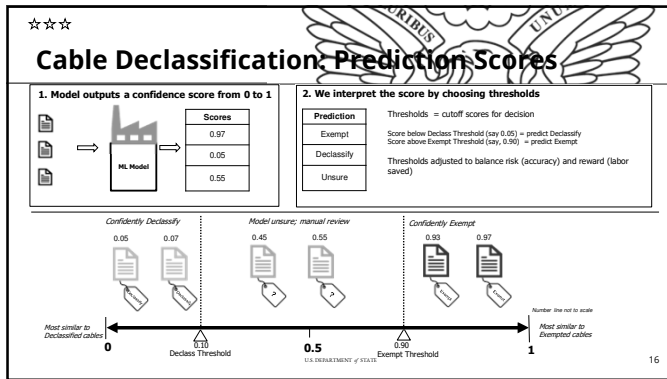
☆☆☆

Cable Declassification: Prediction Scores

ORIBUS UNUM

1. Model outputs a confidence score from 0 to 1

ML Model

| Scores |
|---|
| 0.97 |
| 0.05 |
| 0.55 |

2. We interpret the score by choosing thresholds

| Prediction |
|---|
| Exempt |
| Declassify |
| Unsure |

Thresholds = cutoff scores for decision

Score below Declass Threshold (say 0.05) = predict Declassify
Score above Exempt Threshold (say, 0.90) = predict Exempt

Thresholds adjusted to balance risk (accuracy) and reward (labor saved)

Confidently Declassify

0.05 0.07

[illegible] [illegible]

Model unsure; manual review

0.45 0.55

? ?

Confidently Exempt

0.93 0.97

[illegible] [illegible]

Number line not to scale

Most similar to Declassified cables

0

0.10
Declass Threshold

0.5

U.S. DEPARTMENT of STATE

0.90
Exempt Threshold

1

Most similar to Exempted cables

16